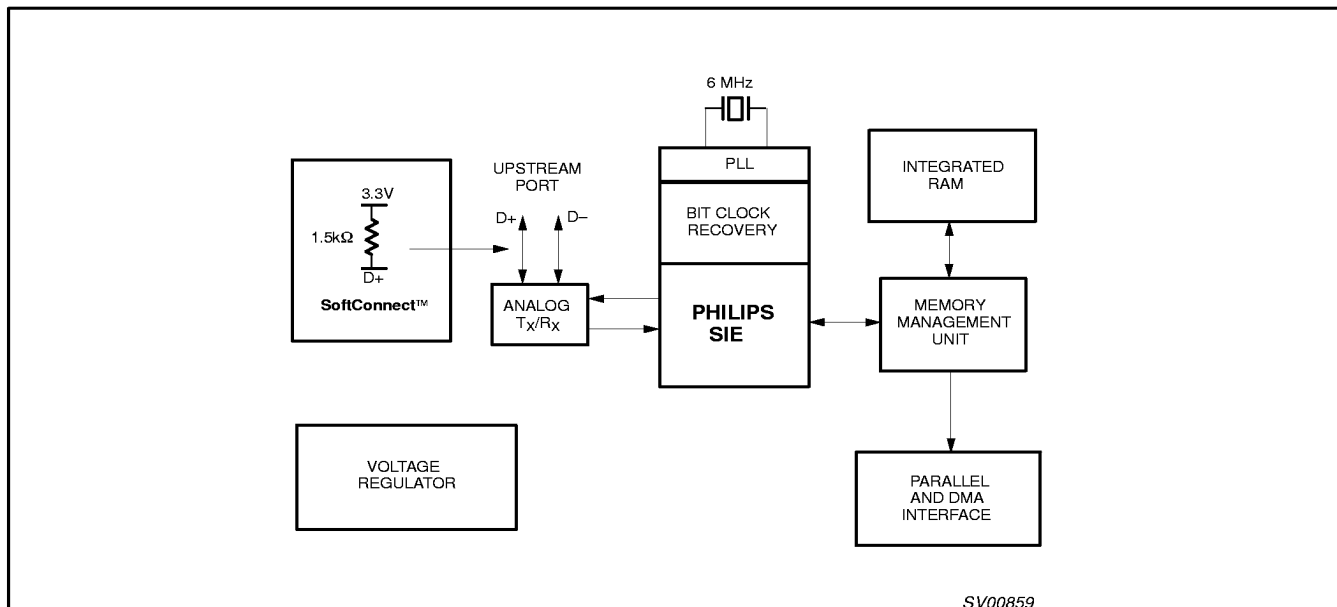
6 MHz

3.3V

$1.5k\Omega$

D+

SoftConnect™

UPSTREAM PORT

D+

D–

ANALOG $T_X/R_X$

PLL

BIT CLOCK RECOVERY

PHILIPS SIE

INTEGRATED RAM

MEMORY MANAGEMENT UNIT

PARALLEL AND DMA INTERFACE

VOLTAGE REGULATOR

SV00859